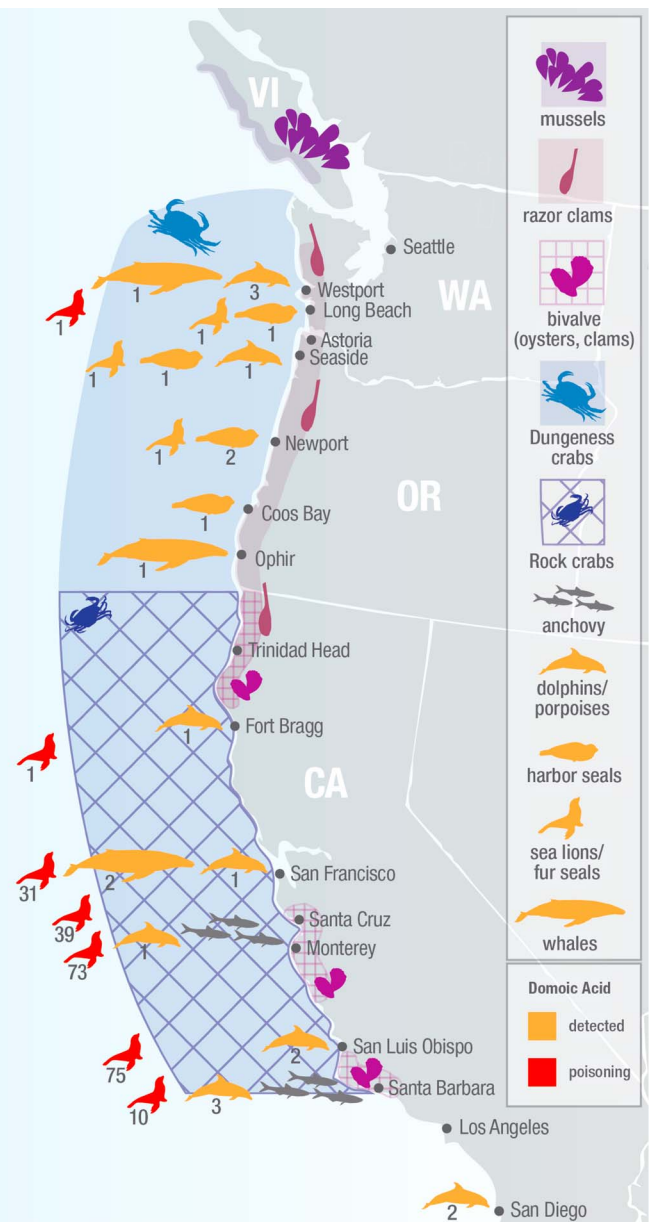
VI
WA
OR
CA

Seattle
Westport
Long Beach
Astoria
Seaside
Newport
Coos Bay
Ophir
Trinidad Head
Fort Bragg
San Francisco
Santa Cruz
Monterey
San Luis Obispo
Santa Barbara
Los Angeles
San Diego

1
3
1
1
1
1
1
1
1
2
1
1
1
1
31
2
1
39
73
1
2
75
10
3
2

mussels
razor clams
bivalve (oysters, clams)
Dungeness crabs
Rock crabs
anchovy
dolphins/ porpoises
harbor seals
sea lions/ fur seals
whales

Domoic Acid
detected
poisoning